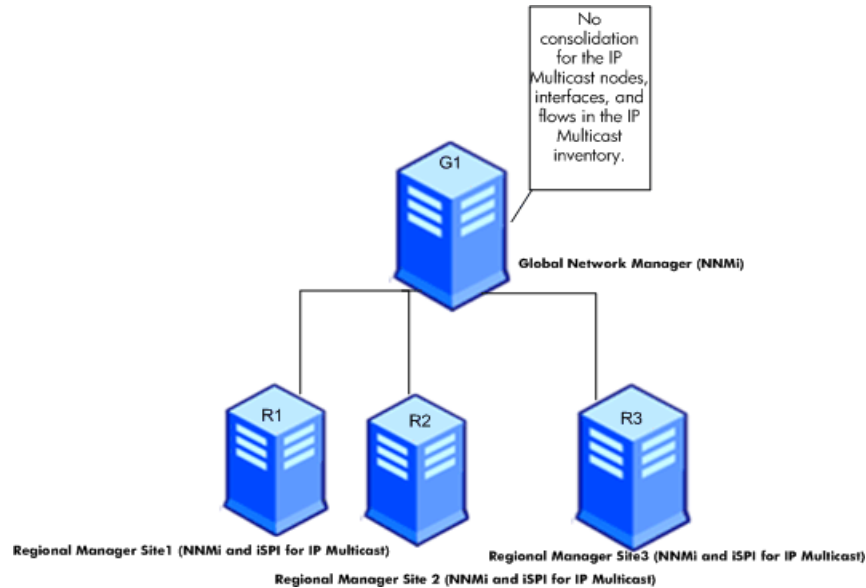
No consolidation for the IP Multicast nodes, interfaces, and flows in the IP Multicast inventory.

G1

Global Network Manager (NNMi)

R1

R2

R3

Regional Manager Site1 (NNMi and iSPI for IP Multicast)

Regional Manager Site3 (NNMi and iSPI for IP Multicast)

Regional Manager Site 2 (NNMi and iSPI for IP Multicast)